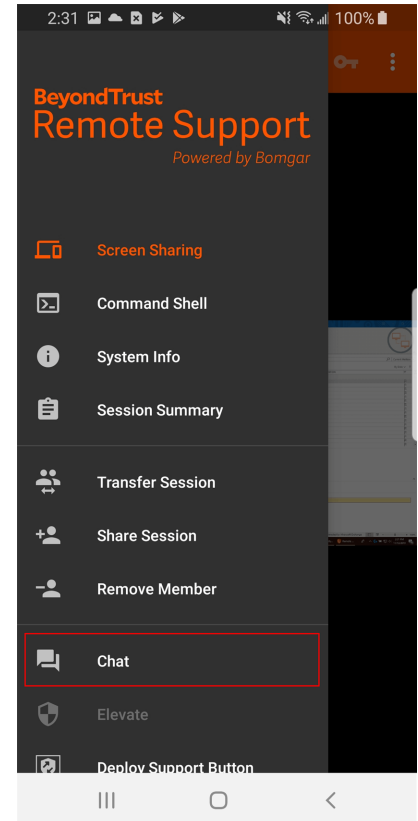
2:31 100%

BeyondTrust
Remote Support
Powered by Bomgar

Screen Sharing

Command Shell

System Info

Session Summary

Transfer Session

Share Session

Remove Member

Chat

Elevate

Deploy Support Button